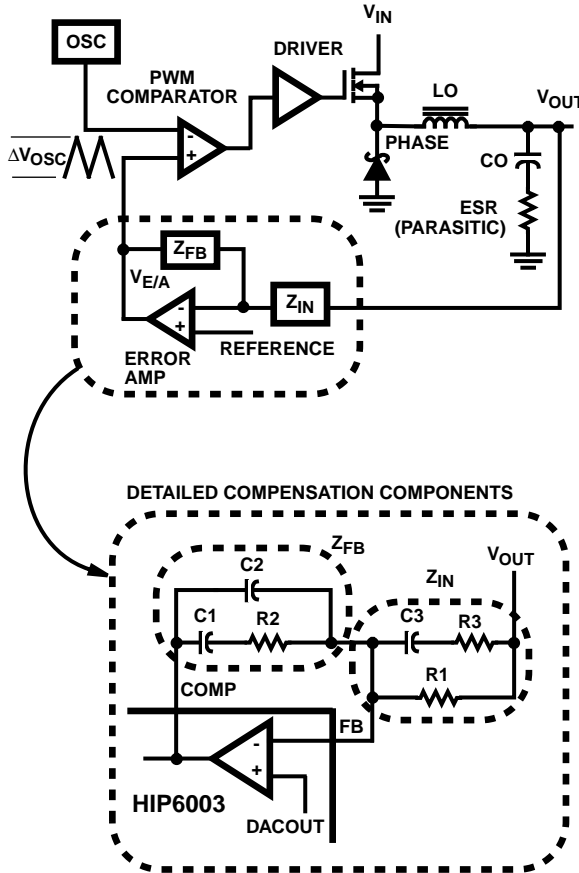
OSC

PWM COMPARATOR

DRIVER

$V_{IN}$

LO

$V_{OUT}$

$\Delta V_{OSC}$

-
+

PHASE

CO

ESR (PARASITIC)

$Z_{FB}$

$V_{E/A}$

-
+

$Z_{IN}$

ERROR AMP

REFERENCE

DETAILED COMPENSATION COMPONENTS

$Z_{FB}$

$V_{OUT}$

C2

$Z_{IN}$

C1

R2

C3

R3

R1

COMP

FB

-
+

HIP6003

DACOUT